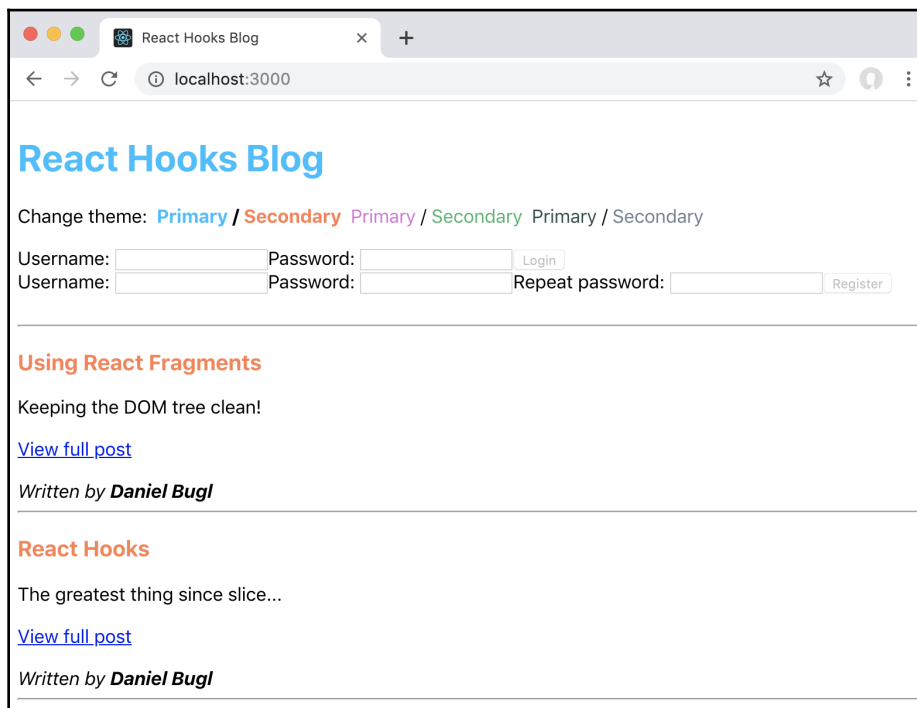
React Hooks Blog ×
+
localhost:3000

React Hooks Blog

Change theme: Primary / Secondary Primary / Secondary Primary / Secondary

Username: Password: Login
Username: Password: Repeat password: Register

Using React Fragments

Keeping the DOM tree clean!

View full post

Written by Daniel Bugl

React Hooks

The greatest thing since slice...

View full post

Written by Daniel Bugl